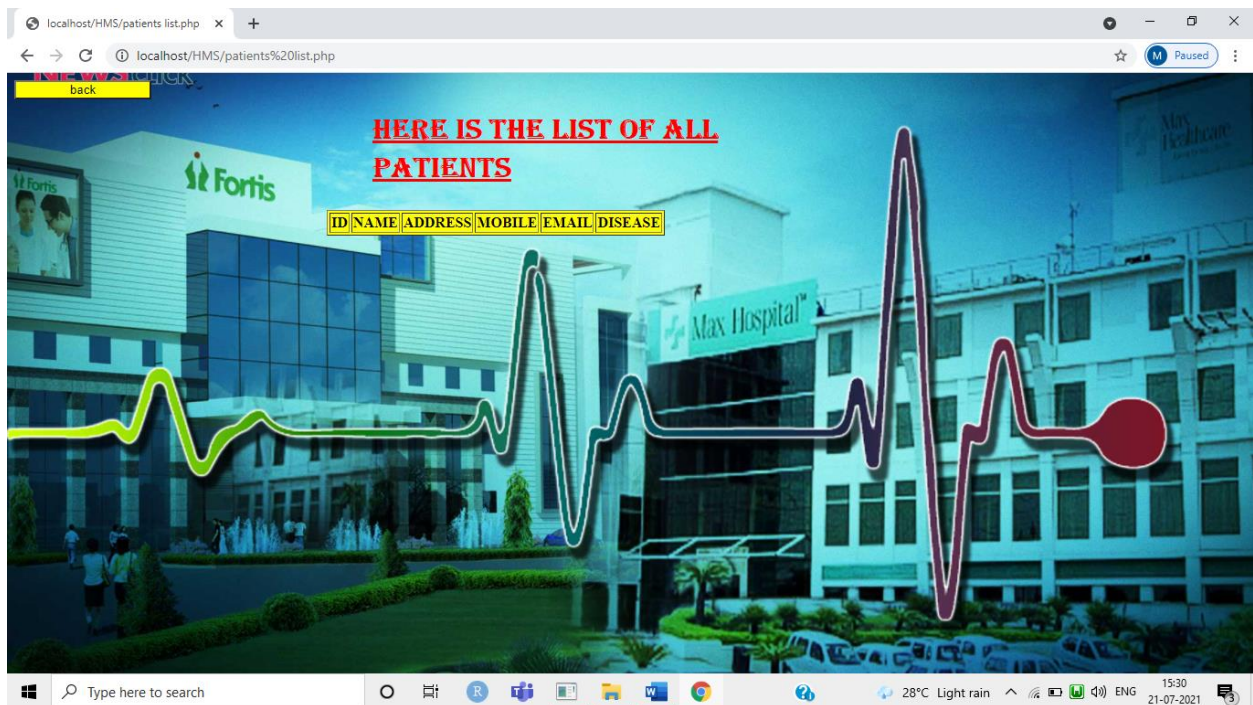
localhost/HMS/patients list.php ×

localhost/HMS/patients%20list.php

M Paused

back

HERE IS THE LIST OF ALL PATIENTS

| ID | NAME | ADDRESS | MOBILE | EMAIL | DISEASE |
|---|---|---|---|---|---|

Fortis

Max Hospital

Max Healthcare

Type here to search

28°C Light rain ENG 15:30 21-07-2021